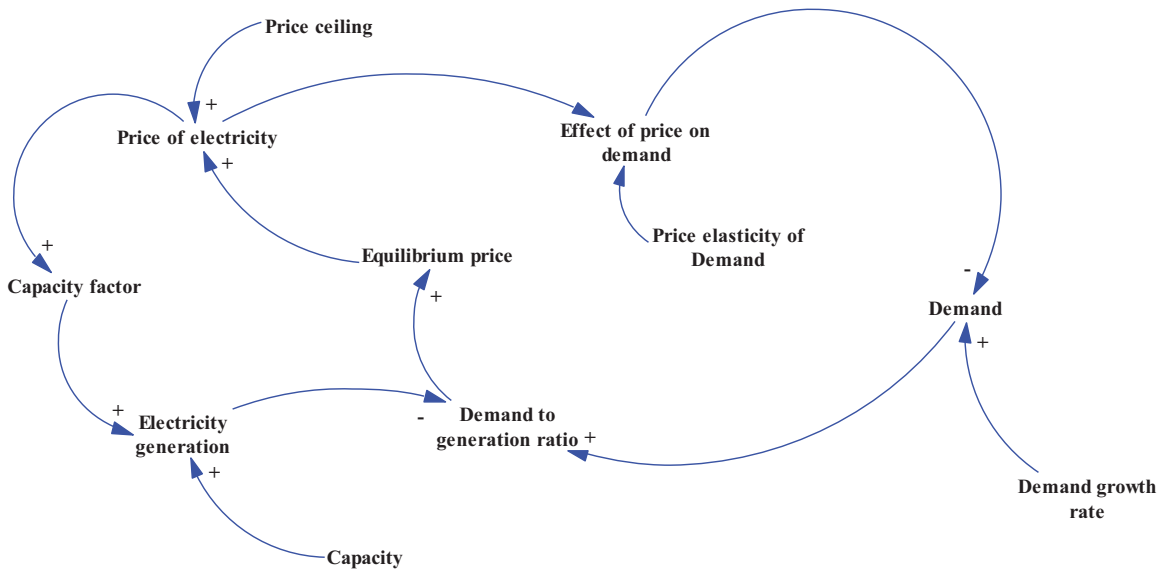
Price ceiling

+

Price of electricity

+

Effect of price on demand

Price elasticity of Demand

+

Capacity factor

Equilibrium price

+

-

Demand

+

+

Electricity generation

-

Demand to generation ratio

+

+

Demand growth rate

Capacity